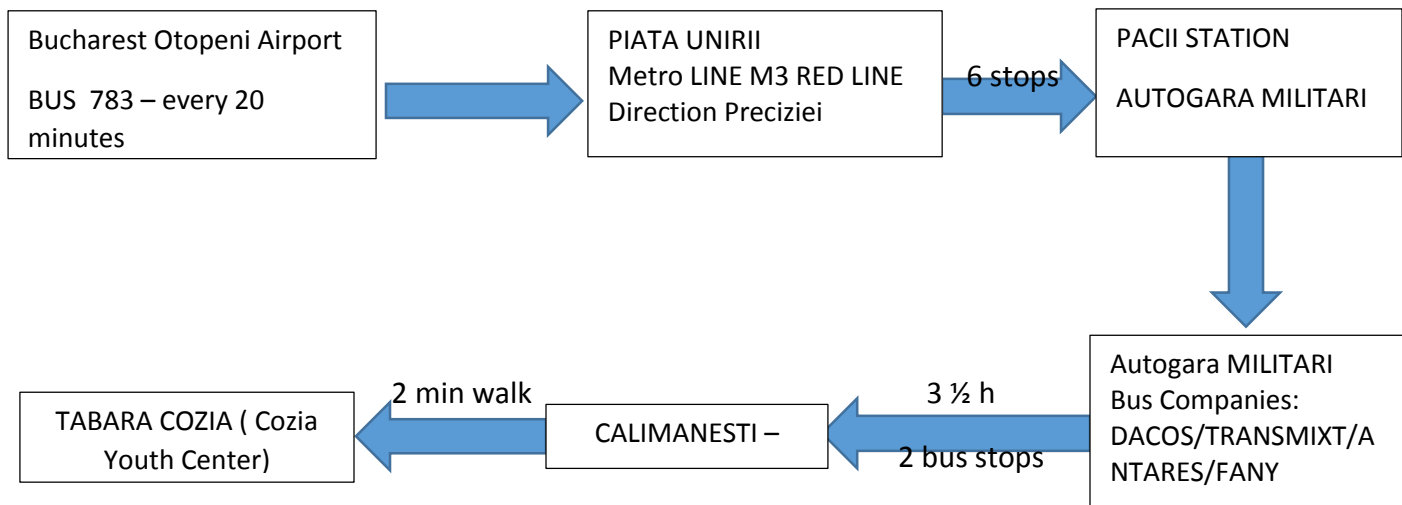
Bucharest Otopeni Airport

BUS 783 – every 20 minutes

PIATA UNIRII
Metro LINE M3 RED LINE
Direction Preciziei

6 stops

PACII STATION

AUTOGARA MILITARI

Autogara MILITARI
Bus Companies:
DACOS/TRANSMIXT/ANTARES/FANY

3 ½ h

2 bus stops

CALIMANESTI –

2 min walk

TABARA COZIA ( Cozia Youth Center)